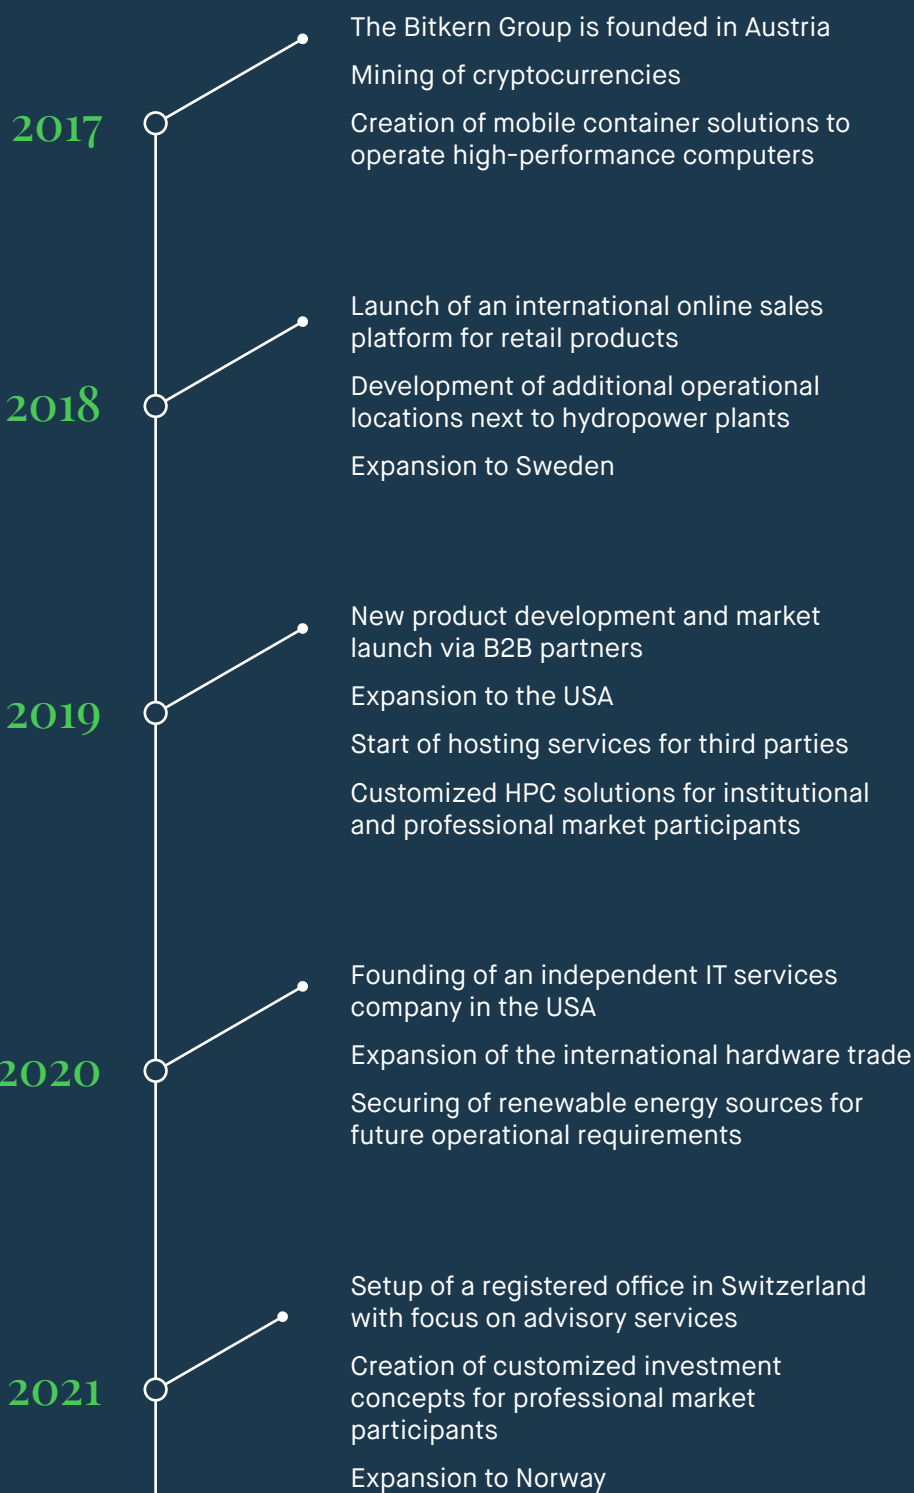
2017

The Bitkern Group is founded in Austria

Mining of cryptocurrencies

Creation of mobile container solutions to operate high-performance computers

2018

Launch of an international online sales platform for retail products

Development of additional operational locations next to hydropower plants

Expansion to Sweden

2019

New product development and market launch via B2B partners

Expansion to the USA

Start of hosting services for third parties

Customized HPC solutions for institutional and professional market participants

2020

Founding of an independent IT services company in the USA

Expansion of the international hardware trade

Securing of renewable energy sources for future operational requirements

2021

Setup of a registered office in Switzerland with focus on advisory services

Creation of customized investment concepts for professional market participants

Expansion to Norway